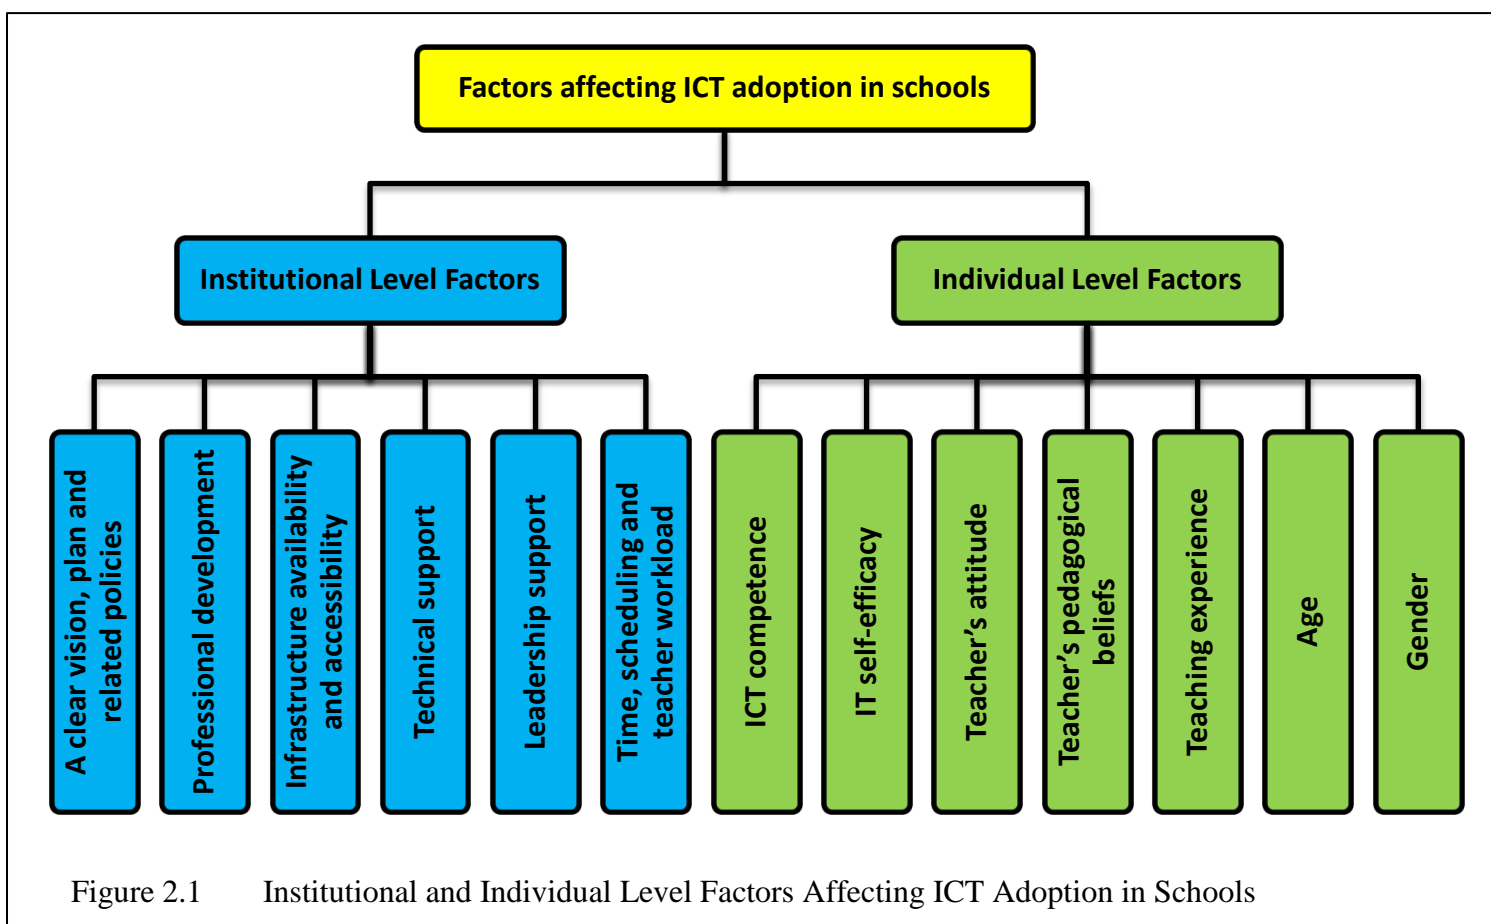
Factors affecting ICT adoption in schools

Institutional Level Factors

Individual Level Factors

A clear vision, plan and related policies

Professional development

Infrastructure availability and accessibility

Technical support

Leadership support

Time, scheduling and teacher workload

ICT competence

IT self-efficacy

Teacher's attitude

Teacher's pedagogical beliefs

Teaching experience

Age

Gender

Figure 2.1 Institutional and Individual Level Factors Affecting ICT Adoption in Schools